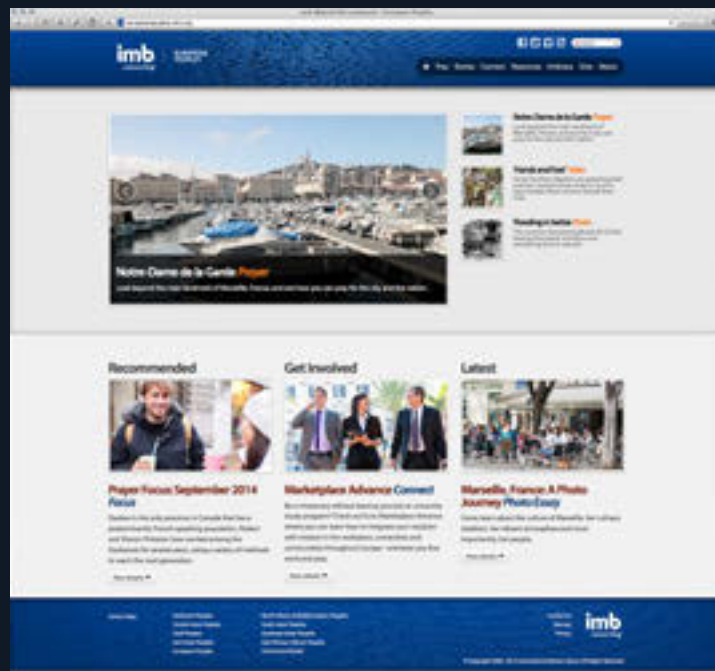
imb

Notre Dame de la Garde Prayer

Hands and Feet Video

Standing in Belize Prayer

Notre Dame de la Garde Prayer

Recommended

Prayer Focus September 2014 Focus

Get Involved

Marketplace Advance Connect

Latest

Marseille, France: A Photo Journey Photo Essay

imb